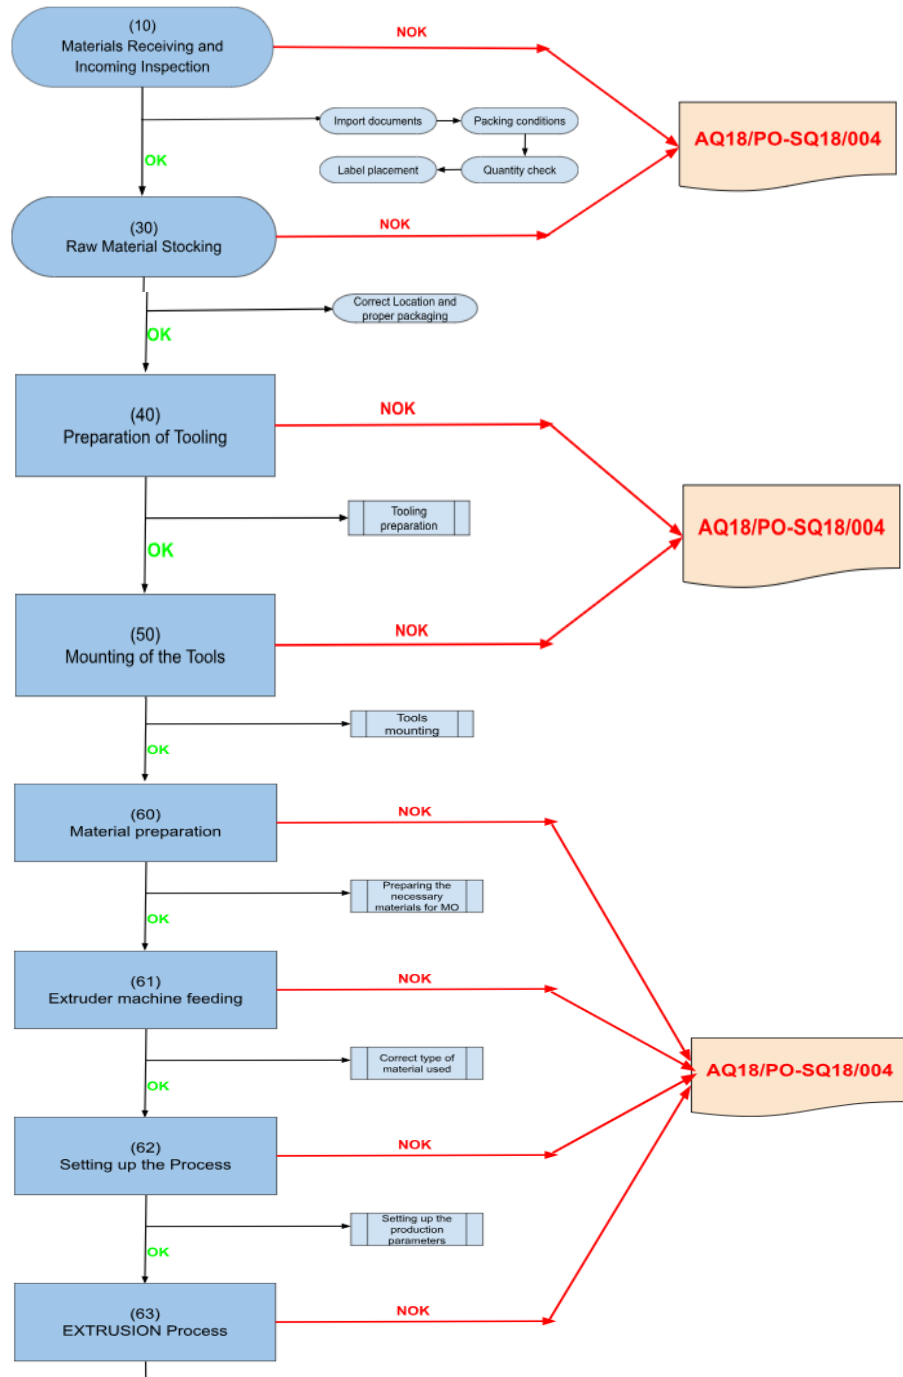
(10)
Materials Receiving and Incoming Inspection

NOK

AQ18/PO-SQ18/004

Import documents

Packing conditions

Label placement

Quantity check

OK

(30)
Raw Material Stocking

NOK

Correct Location and proper packaging

OK

(40)
Preparation of Tooling

NOK

AQ18/PO-SQ18/004

Tooling preparation

OK

(50)
Mounting of the Tools

NOK

Tools mounting

OK

(60)
Material preparation

NOK

Preparing the necessary materials for MO

OK

(61)
Extruder machine feeding

NOK

AQ18/PO-SQ18/004

Correct type of material used

OK

(62)
Setting up the Process

NOK

Setting up the production parameters

OK

(63)
EXTRUSION Process

NOK